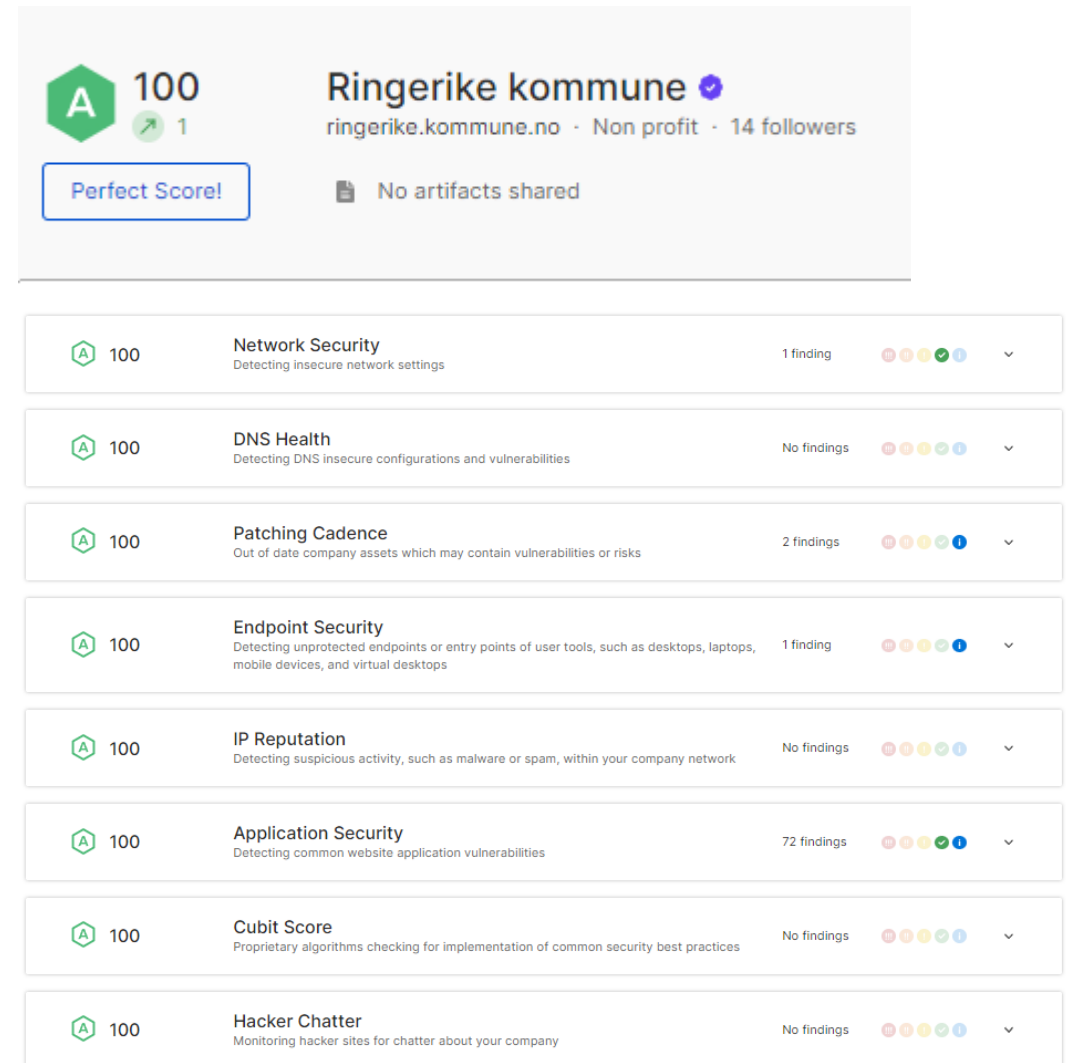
A 100
1

Ringerike kommune
ringerike.kommune.no · Non profit · 14 followers

Perfect Score!

No artifacts shared

A 100 Network Security
Detecting insecure network settings
1 finding

A 100 DNS Health
Detecting DNS insecure configurations and vulnerabilities
No findings

A 100 Patching Cadence
Out of date company assets which may contain vulnerabilities or risks
2 findings

A 100 Endpoint Security
Detecting unprotected endpoints or entry points of user tools, such as desktops, laptops, mobile devices, and virtual desktops
1 finding

A 100 IP Reputation
Detecting suspicious activity, such as malware or spam, within your company network
No findings

A 100 Application Security
Detecting common website application vulnerabilities
72 findings

A 100 Cubit Score
Proprietary algorithms checking for implementation of common security best practices
No findings

A 100 Hacker Chatter
Monitoring hacker sites for chatter about your company
No findings